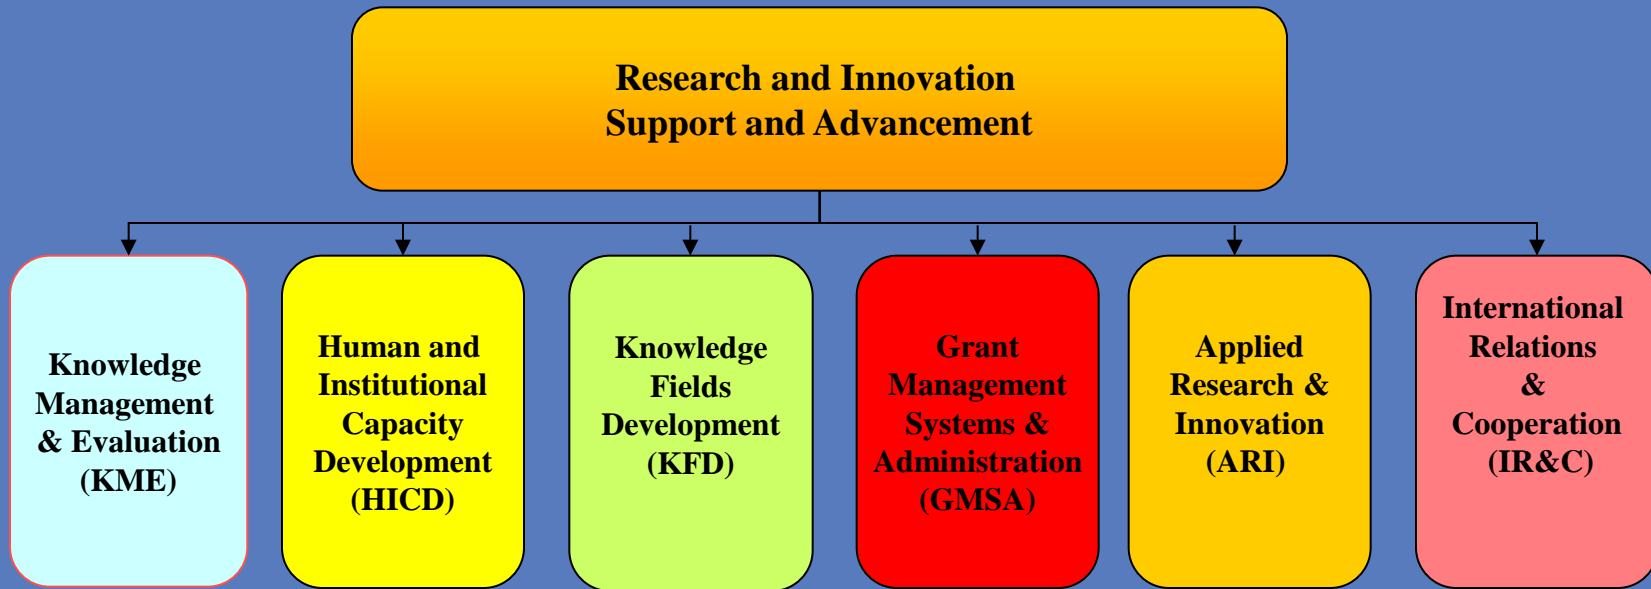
Research and Innovation
Support and Advancement

Knowledge Management & Evaluation (KME)

Human and Institutional Capacity Development (HICD)

Knowledge Fields Development (KFD)

Grant Management Systems & Administration (GMSA)

Applied Research & Innovation (ARI)

International Relations & Cooperation (IR&C)